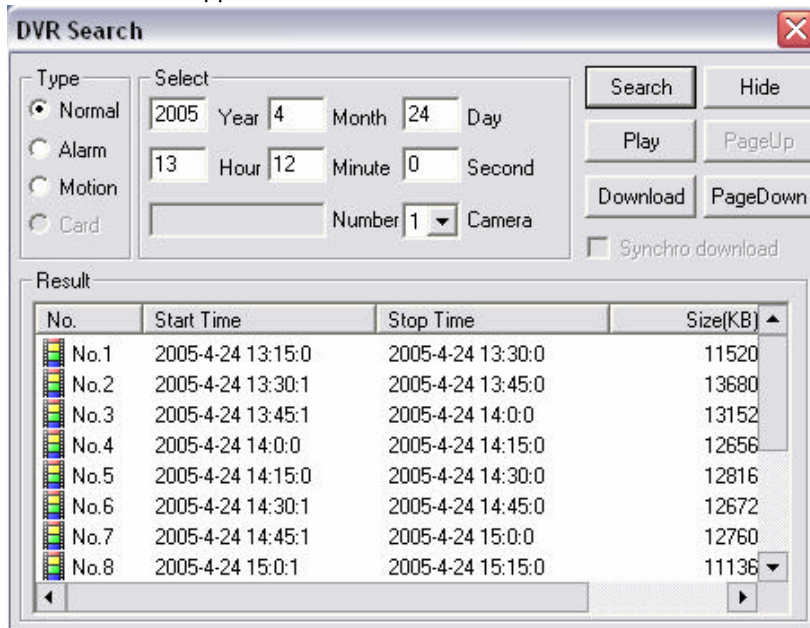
DVR Search

Type
Normal
Alarm
Motion
Card

Select
2005 Year 4 Month 24 Day
13 Hour 12 Minute 0 Second
Number 1 Camera

Search
Hide
Play
PageUp
Download
PageDown
Synchro download

Result

| No. | Start Time | Stop Time | Size(KB) |
|---|---|---|---|
| No.1 | 2005-4-24 13:15:0 | 2005-4-24 13:30:0 | 11520 |
| No.2 | 2005-4-24 13:30:1 | 2005-4-24 13:45:0 | 13680 |
| No.3 | 2005-4-24 13:45:1 | 2005-4-24 14:0:0 | 13152 |
| No.4 | 2005-4-24 14:0:0 | 2005-4-24 14:15:0 | 12656 |
| No.5 | 2005-4-24 14:15:0 | 2005-4-24 14:30:0 | 12816 |
| No.6 | 2005-4-24 14:30:1 | 2005-4-24 14:45:0 | 12672 |
| No.7 | 2005-4-24 14:45:1 | 2005-4-24 15:0:0 | 12760 |
| No.8 | 2005-4-24 15:0:1 | 2005-4-24 15:15:0 | 11136 |